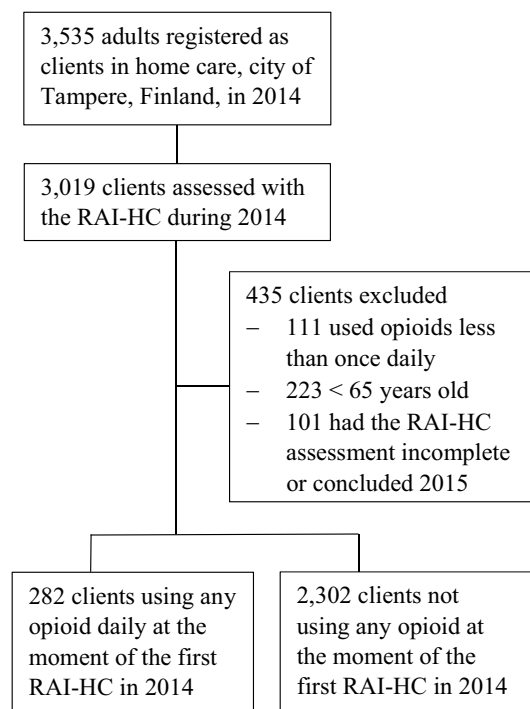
3,535 adults registered as clients in home care, city of Tampere, Finland, in 2014

3,019 clients assessed with the RAI-HC during 2014

435 clients excluded
– 111 used opioids less than once daily
– 223 < 65 years old
– 101 had the RAI-HC assessment incomplete or concluded 2015

282 clients using any opioid daily at the moment of the first RAI-HC in 2014

2,302 clients not using any opioid at the moment of the first RAI-HC in 2014